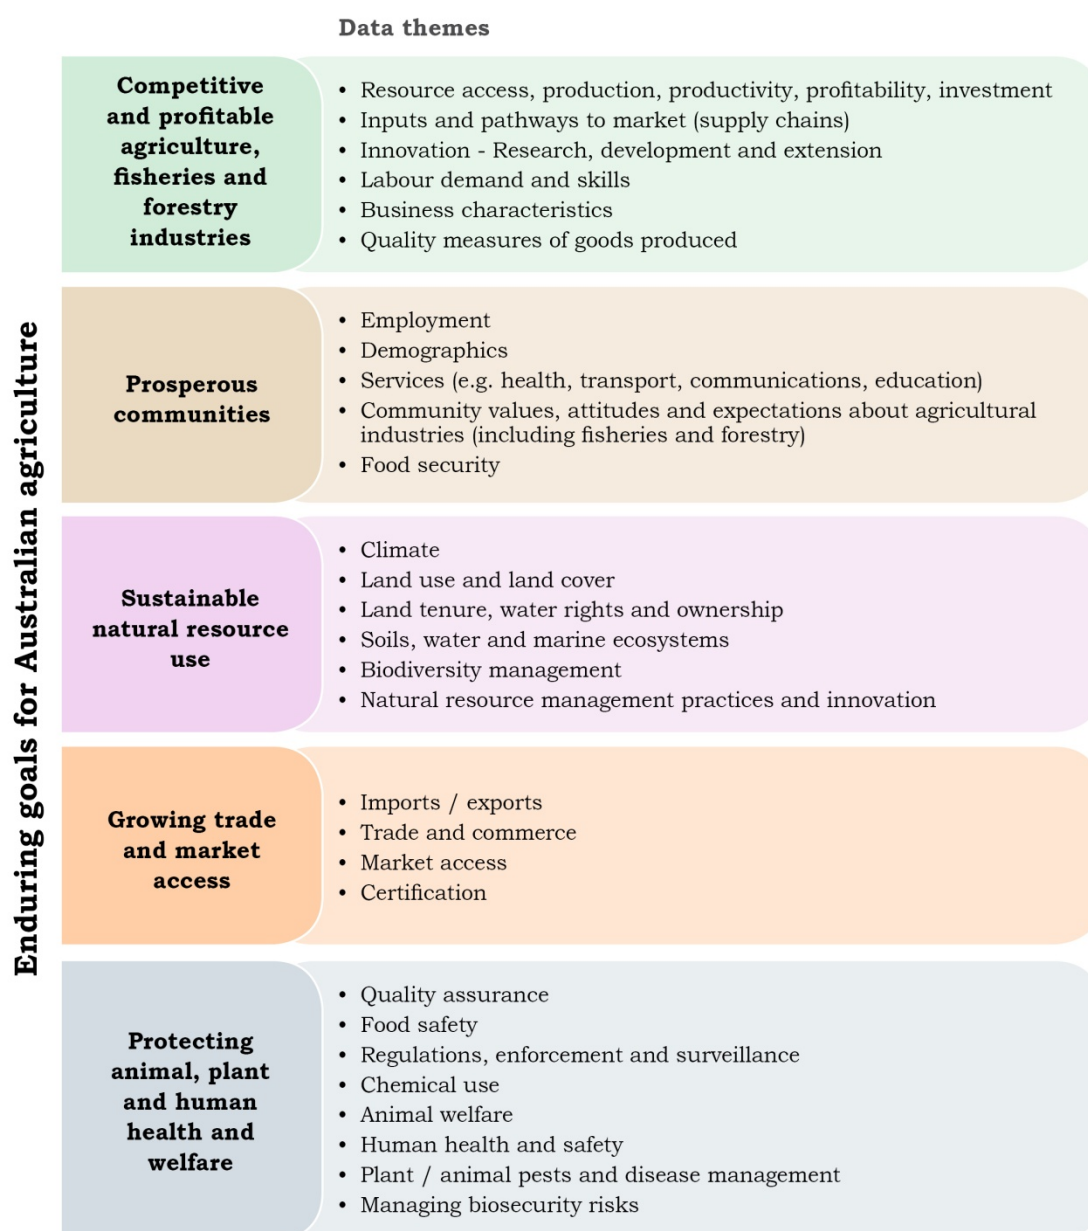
Enduring goals for Australian agriculture

Data themes

Competitive and profitable agriculture, fisheries and forestry industries

- Resource access, production, productivity, profitability, investment
- Inputs and pathways to market (supply chains)
- Innovation - Research, development and extension
- Labour demand and skills
- Business characteristics
- Quality measures of goods produced

Prosperous communities

- Employment
- Demographics
- Services (e.g. health, transport, communications, education)
- Community values, attitudes and expectations about agricultural industries (including fisheries and forestry)
- Food security

Sustainable natural resource use

- Climate
- Land use and land cover
- Land tenure, water rights and ownership
- Soils, water and marine ecosystems
- Biodiversity management
- Natural resource management practices and innovation

Growing trade and market access

- Imports / exports
- Trade and commerce
- Market access
- Certification

Protecting animal, plant and human health and welfare

- Quality assurance
- Food safety
- Regulations, enforcement and surveillance
- Chemical use
- Animal welfare
- Human health and safety
- Plant / animal pests and disease management
- Managing biosecurity risks